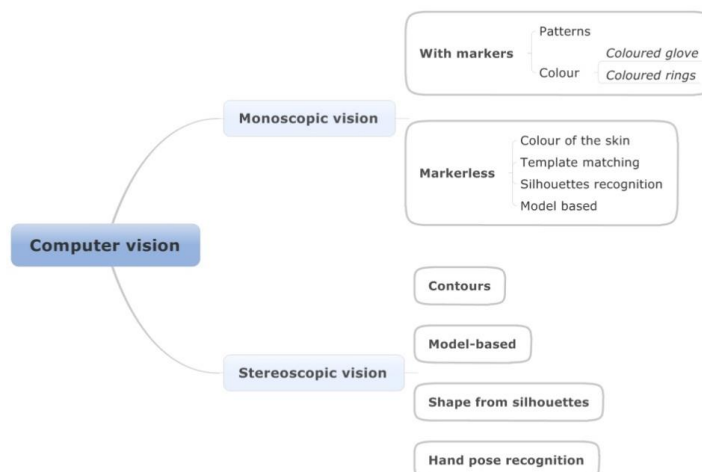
With markers
Patterns
Colour
Coloured glove
Coloured rings

Monoscopic vision

Markerless
Colour of the skin
Template matching
Silhouettes recognition
Model based

Computer vision

Contours

Model-based

Stereoscopic vision

Shape from silhouettes

Hand pose recognition